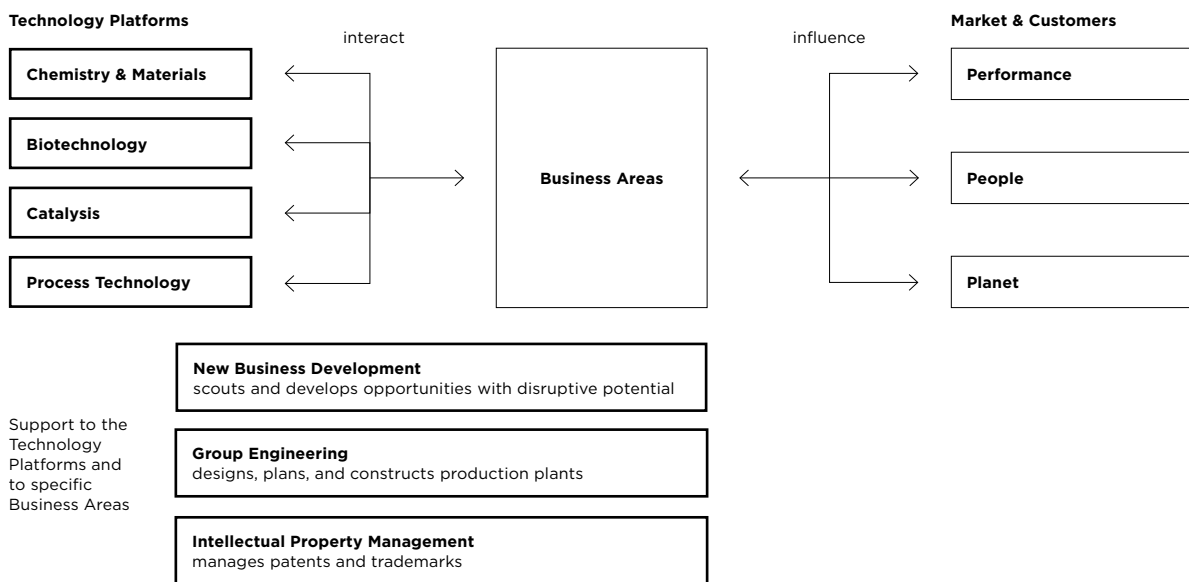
Technology Platforms

interact

influence

Market & Customers

Chemistry & Materials

Biotechnology

Catalysis

Process Technology

Business Areas

Performance

People

Planet

Support to the Technology Platforms and to specific Business Areas

New Business Development
scouts and develops opportunities with disruptive potential

Group Engineering
designs, plans, and constructs production plants

Intellectual Property Management
manages patents and trademarks